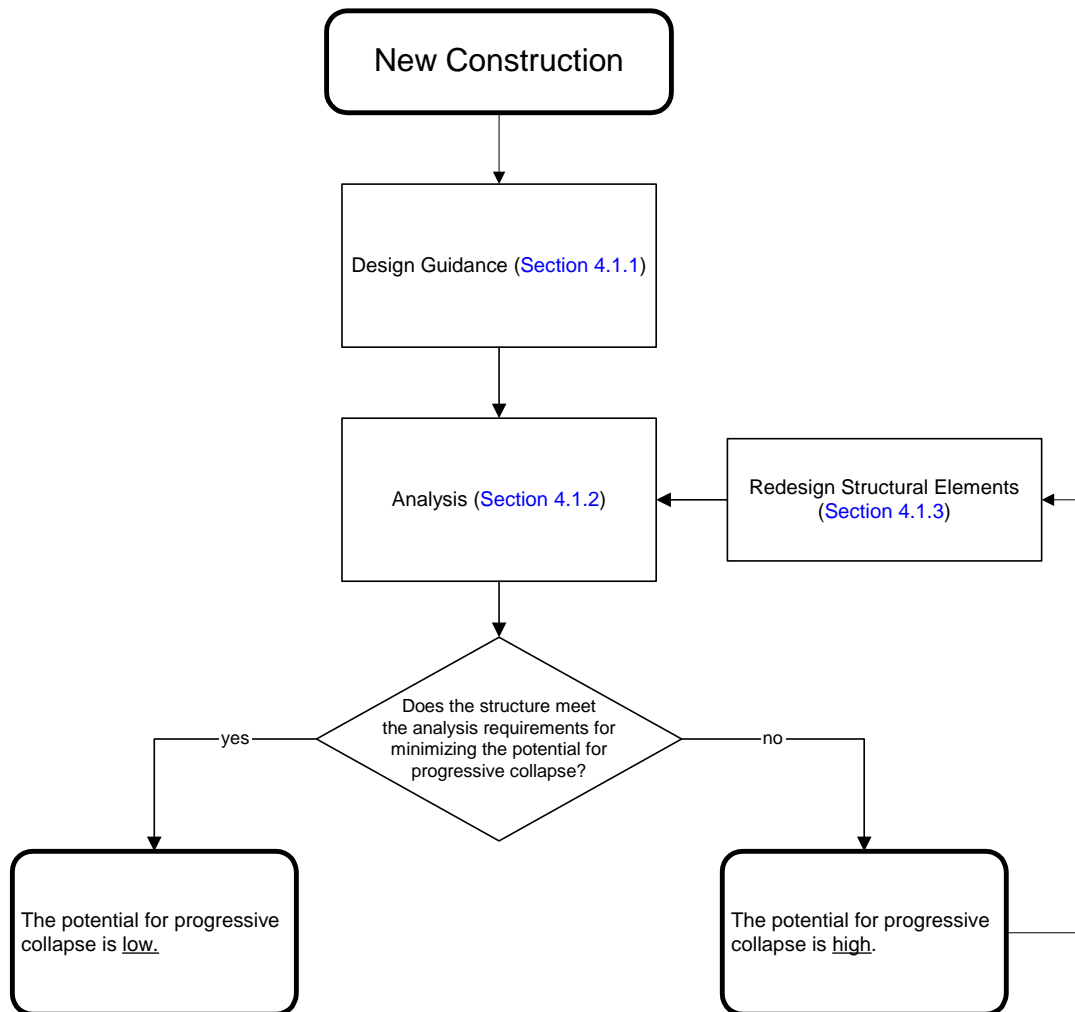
New Construction

Design Guidance (Section 4.1.1)

Analysis (Section 4.1.2)

Redesign Structural Elements (Section 4.1.3)

Does the structure meet the analysis requirements for minimizing the potential for progressive collapse?

yes

no

The potential for progressive collapse is low.

The potential for progressive collapse is high.